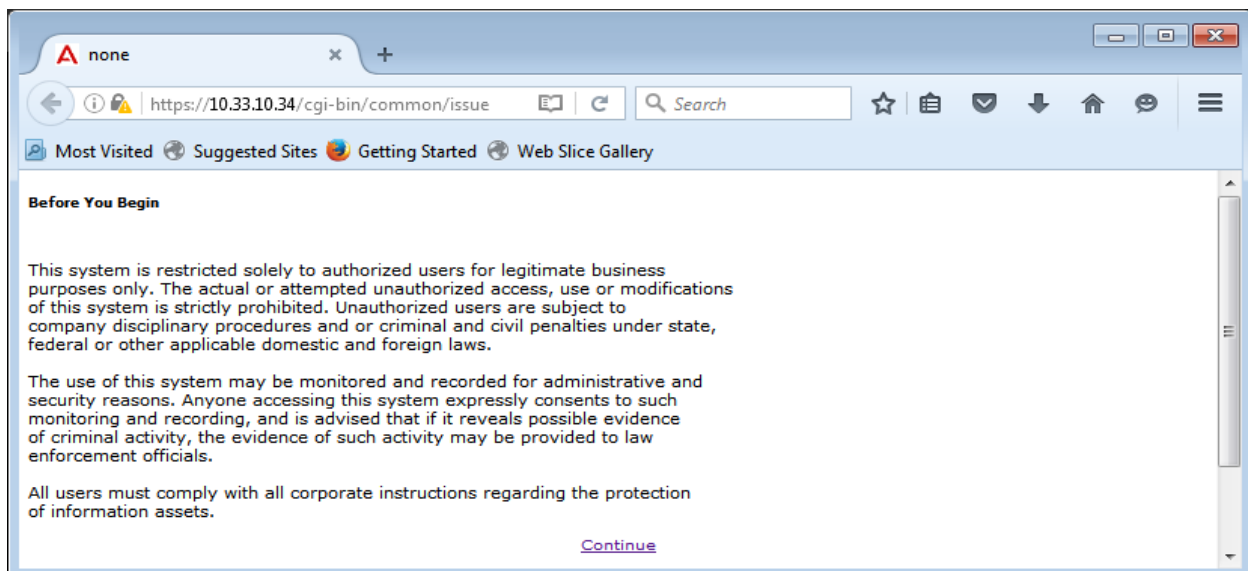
none

https://10.33.10.34/cgi-bin/common/issue

Search

Most Visited Suggested Sites Getting Started Web Slice Gallery

**Before You Begin**

This system is restricted solely to authorized users for legitimate business purposes only. The actual or attempted unauthorized access, use or modifications of this system is strictly prohibited. Unauthorized users are subject to company disciplinary procedures and or criminal and civil penalties under state, federal or other applicable domestic and foreign laws.

The use of this system may be monitored and recorded for administrative and security reasons. Anyone accessing this system expressly consents to such monitoring and recording, and is advised that if it reveals possible evidence of criminal activity, the evidence of such activity may be provided to law enforcement officials.

All users must comply with all corporate instructions regarding the protection of information assets.

Continue